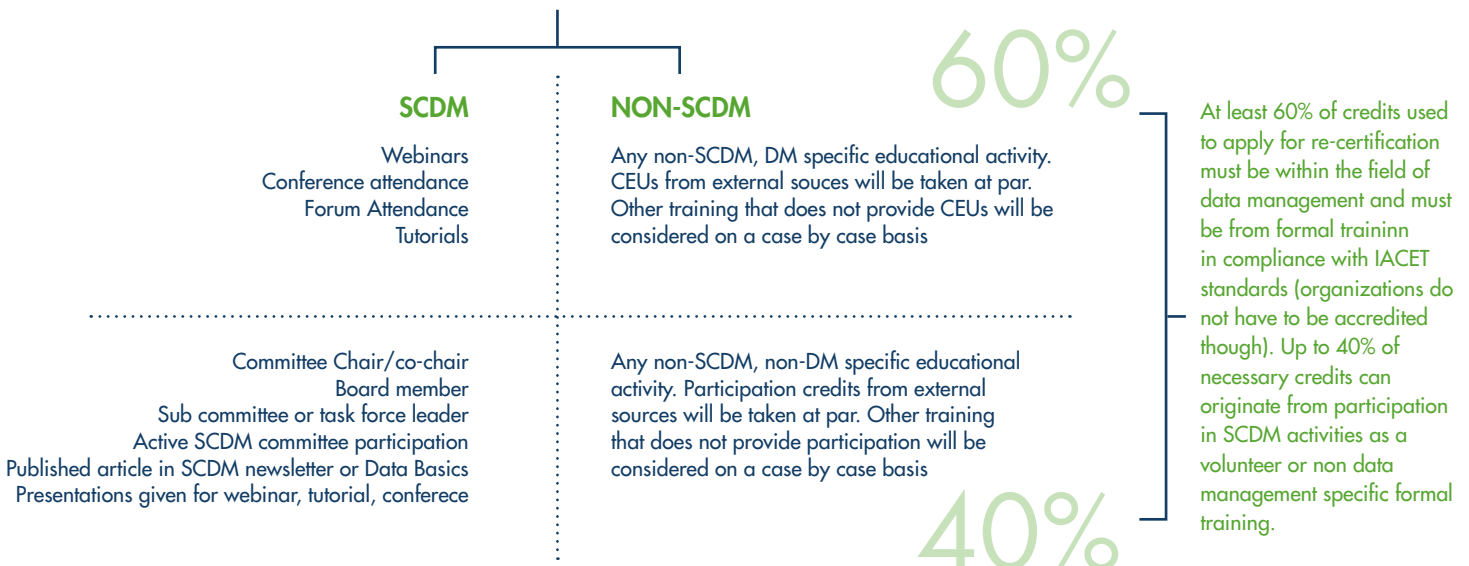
60%

SCDM

Webinars
Conference attendance
Forum Attendance
Tutorials

NON-SCDM

Any non-SCDM, DM specific educational activity. CEUs from external souces will be taken at par. Other training that does not provide CEUs will be considered on a case by case basis

At least 60% of credits used to apply for re-certification must be within the field of data management and must be from formal traininn in compliance with IACET standards (organizations do not have to be accredited though). Up to 40% of necessary credits can originate from participation in SCDM activities as a volunteer or non data management specific formal training.

Committee Chair/co-chair
Board member
Sub committee or task force leader
Active SCDM committee participation
Published article in SCDM newsletter or Data Basics
Presentations given for webinar, tutorial, conferece

Any non-SCDM, non-DM specific educational activity. Participation credits from external sources will be taken at par. Other training that does not provide participation will be considered on a case by case basis

40%